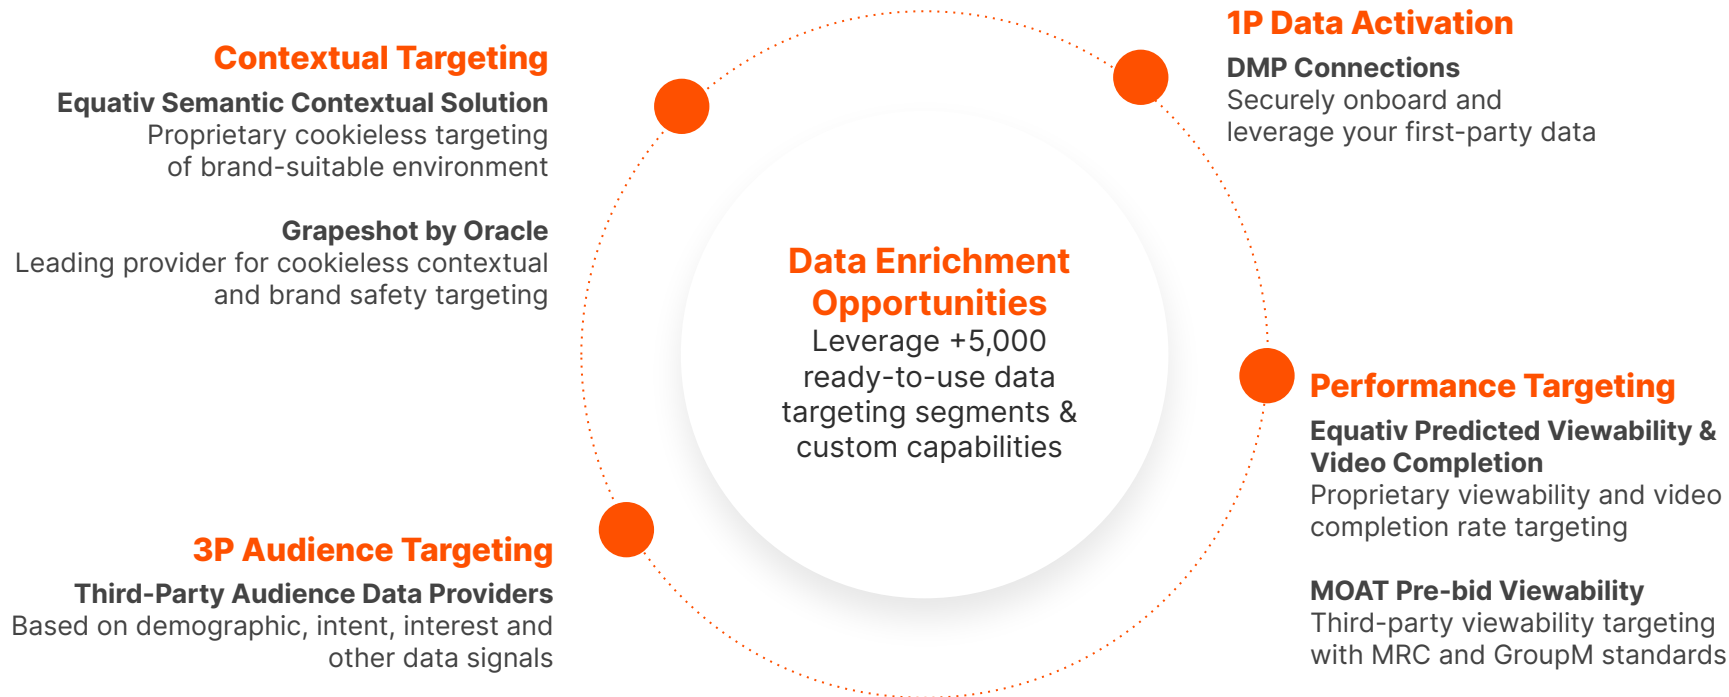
Contextual Targeting

Equativ Semantic Contextual Solution
Proprietary cookieless targeting of brand-suitable environment

Grapeshot by Oracle
Leading provider for cookieless contextual and brand safety targeting

1P Data Activation

DMP Connections
Securely onboard and leverage your first-party data

Data Enrichment Opportunities
Leverage +5,000 ready-to-use data targeting segments & custom capabilities

Performance Targeting

Equativ Predicted Viewability & Video Completion
Proprietary viewability and video completion rate targeting

MOAT Pre-bid Viewability
Third-party viewability targeting with MRC and GroupM standards

3P Audience Targeting

Third-Party Audience Data Providers
Based on demographic, intent, interest and other data signals